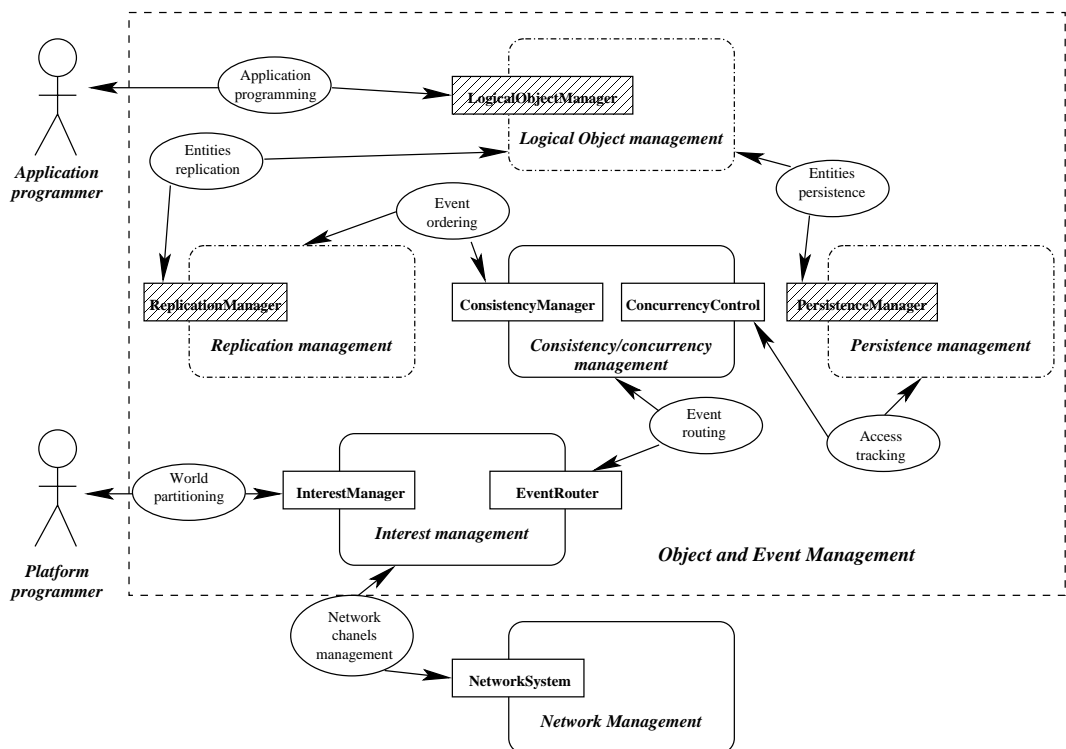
Application programming

LogicalObjectManager

Logical Object management

Application programmer

Entities replication

Entities persistence

Event ordering

ReplicationManager

Replication management

ConsistencyManager

ConcurrencyControl

Consistency/concurrency management

PersistenceManager

Persistence management

Event routing

Access tracking

World partitioning

InterestManager

EventRouter

Interest management

Object and Event Management

Platform programmer

Network chanels management

NetworkSystem

Network Management